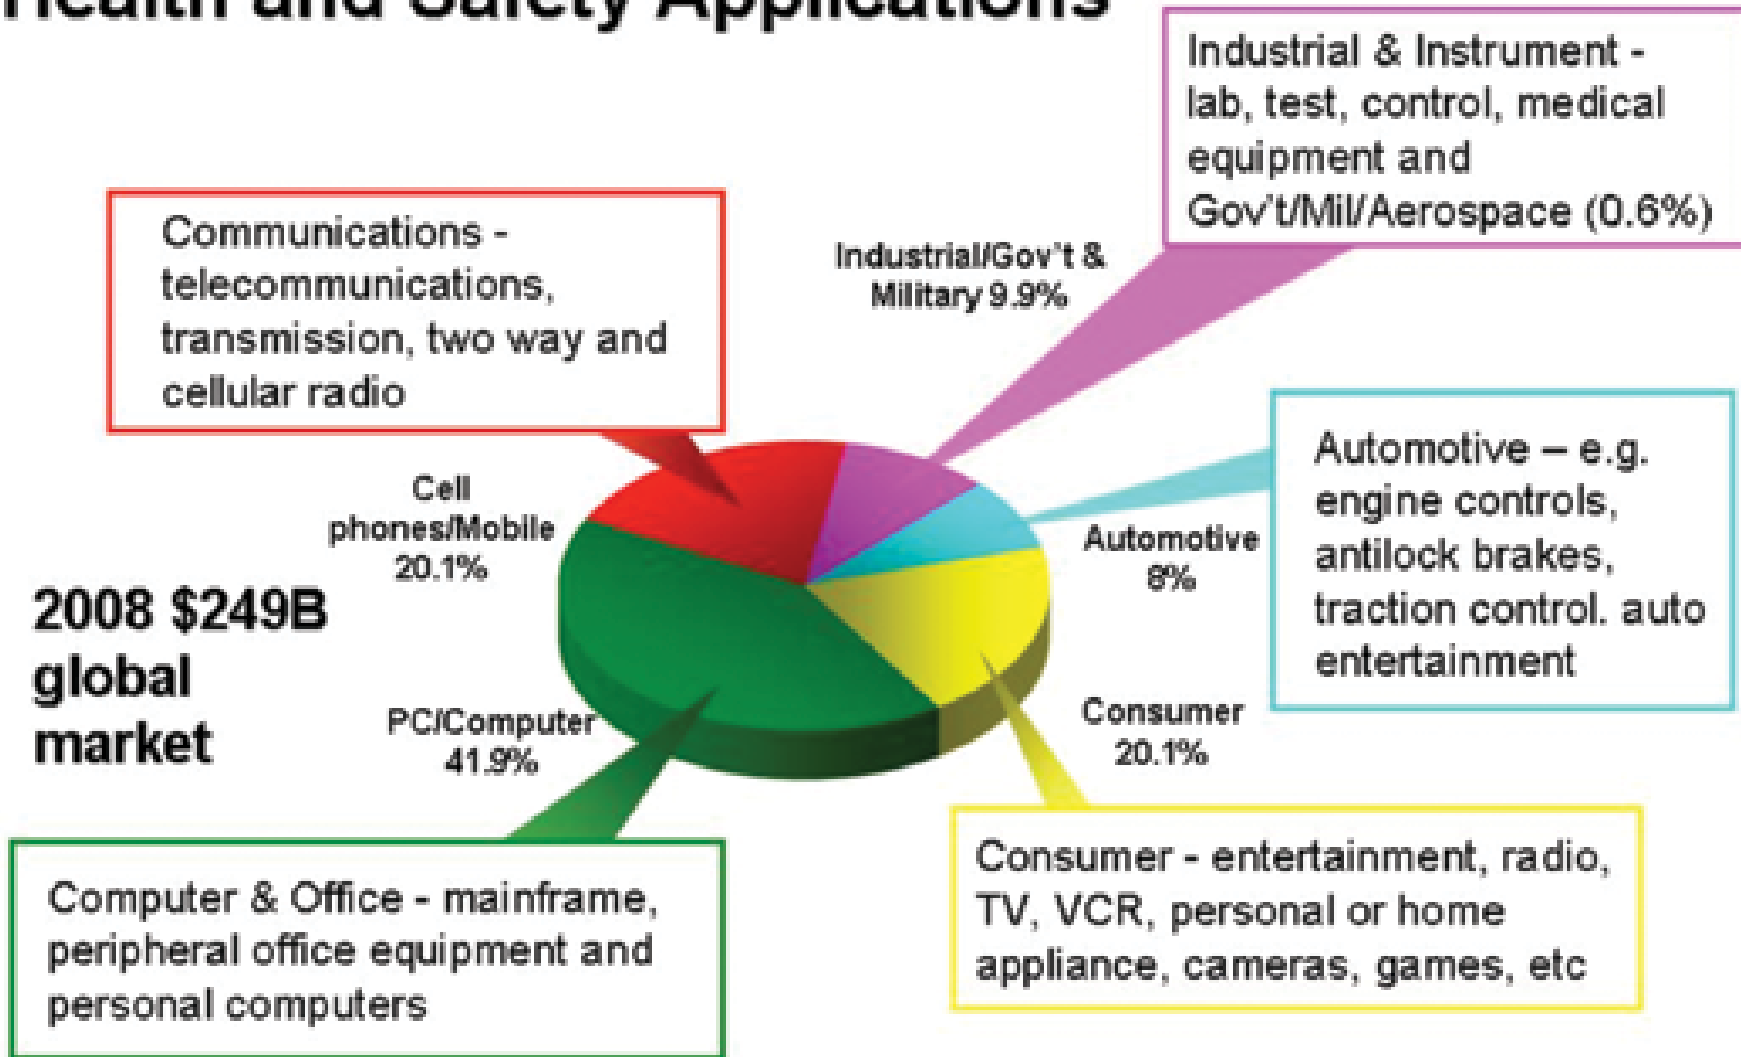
Health and Safety Applications

Industrial & Instrument - lab, test, control, medical equipment and Gov't/Mil/Aerospace (0.6%)

Communications - telecommunications, transmission, two way and cellular radio

Industrial/Gov't & Military 9.9%

Cell phones/Mobile 20.1%

Automotive 8%

Automotive – e.g. engine controls, antilock brakes, traction control. auto entertainment

2008 $249B global market

PC/Computer 41.9%

Consumer 20.1%

Computer & Office - mainframe, peripheral office equipment and personal computers

Consumer - entertainment, radio, TV, VCR, personal or home appliance, cameras, games, etc